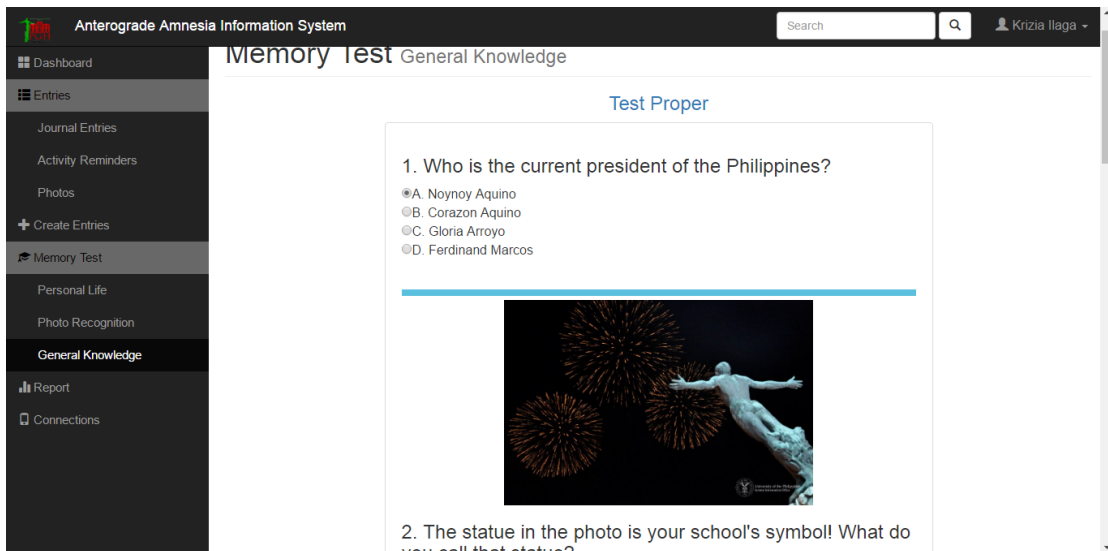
Anterograde Amnesia Information System

Search

Krizia Ilaga

Dashboard

Entries

Journal Entries

Activity Reminders

Photos

Create Entries

Memory Test

Personal Life

Photo Recognition

General Knowledge

Report

Connections

Memory Test General Knowledge

Test Proper

1. Who is the current president of the Philippines?

A. Noynoy Aquino
B. Corazon Aquino
C. Gloria Arroyo
D. Ferdinand Marcos

University of the Philippines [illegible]

2. The statue in the photo is your school's symbol! What do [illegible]